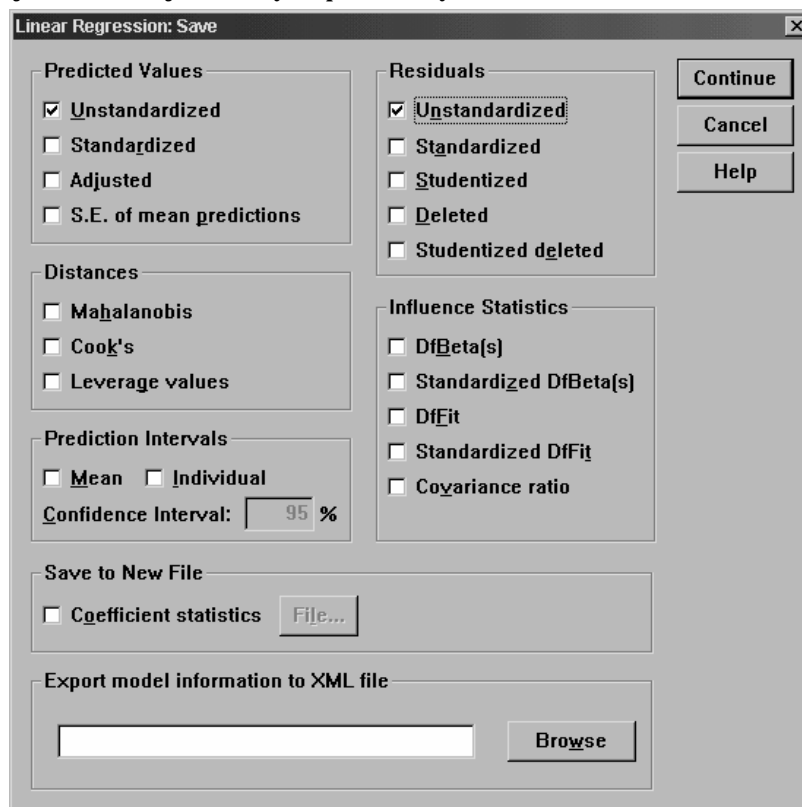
Linear Regression: Save

Predicted Values
☑ Unstandardized
☐ Standardized
☐ Adjusted
☐ S.E. of mean predictions

Distances
☐ Mahalanobis
☐ Cook's
☐ Leverage values

Prediction Intervals
☐ Mean ☐ Individual
Confidence Interval: 95 %

Residuals
☑ Unstandardized
☐ Standardized
☐ Studentized
☐ Deleted
☐ Studentized deleted

Influence Statistics
☐ DfBeta(s)
☐ Standardized DfBeta(s)
☐ DfFit
☐ Standardized DfFit
☐ Covariance ratio

Continue
Cancel
Help

Save to New File
☐ Coefficient statistics File...

Export model information to XML file
Browse